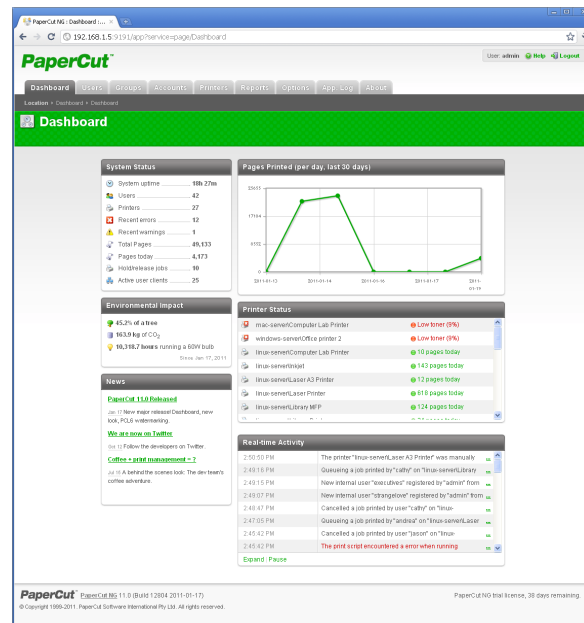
PaperCut NG : Dashboard ...

192.168.1.5:9191/app?service=page/Dashboard

PaperCut™

User: admin Help Logout

Dashboard Users Groups Accounts Printers Reports Options App. Log About

Location » Dashboard » Dashboard

Dashboard

System Status

| | |
|---|---|
| System uptime | 18h 27m |
| Users | 42 |
| Printers | 27 |
| Recent errors | 12 |
| Recent warnings | 1 |
| Total Pages | 49,133 |
| Pages today | 4,173 |
| Hold/release jobs | 10 |
| Active user clients | 25 |

Environmental Impact

45.2% of a tree
163.9 kg of $CO_2$
10,318.7 hours running a 60W bulb
Since Jan 17, 2011

News

PaperCut 11.0 Released
Jan 17 New major release! Dashboard, new look, PCL6 watermarking

We are now on Twitter
Dec 12 Follow the developers on Twitter.

Coffee + print management = ?
Jul 16 A behind the scenes look: The dev team's coffee adventure.

Pages Printed (per day, last 30 days)

25655
17104
8552
0
2011-01-12 2011-01-14 2011-01-16 2011-01-17 2011-01-19

Printer Status

| | |
|---|---|
| mac-server\Computer Lab Printer | Low toner (9%) |
| windows-server\Office printer 2 | Low toner (9%) |
| linux-server\Computer Lab Printer | 10 pages today |
| linux-server\inkjet | 143 pages today |
| linux-server\Laser A3 Printer | 12 pages today |
| linux-server\Laser Printer | 618 pages today |
| linux-server\Library MFP | 124 pages today |

Real-time Activity

| | |
|---|---|
| 2:50:50 PM | The printer "linux-server\Laser A3 Printer" was manually |
| 2:49:16 PM | Queueing a job printed by "cathy" on "linux-server\Library |
| 2:49:15 PM | New internal user "executives" registered by "admin" from |
| 2:49:07 PM | New internal user "strangelove" registered by "admin" from |
| 2:48:47 PM | Cancelled a job printed by user "cathy" on "linux- |
| 2:47:05 PM | Queueing a job printed by "andrea" on "linux-server\Laser |
| 2:45:42 PM | Cancelled a job printed by user "jason" on "linux- |
| 2:45:42 PM | The print script encountered a error when running |

Expand | Pause

PaperCut™ PaperCut NG 11.0 (Build 12804 2011-01-17)
© Copyright 1999-2011. PaperCut Software International Pty Ltd. All rights reserved.

PaperCut NG trial license, 38 days remaining.